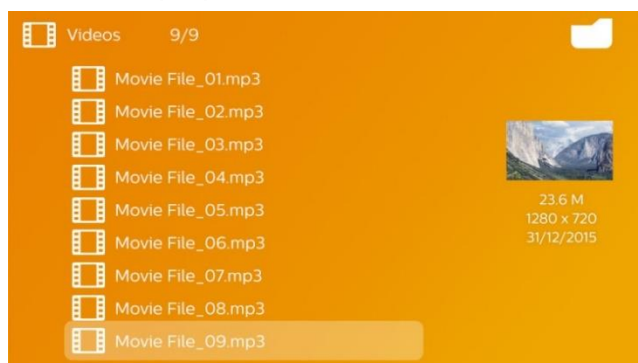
Videos 9/9

Movie File_01.mp3
Movie File_02.mp3
Movie File_03.mp3
Movie File_04.mp3
Movie File_05.mp3
Movie File_06.mp3
Movie File_07.mp3
Movie File_08.mp3
Movie File_09.mp3

23.6 M
1280 x 720
31/12/2015